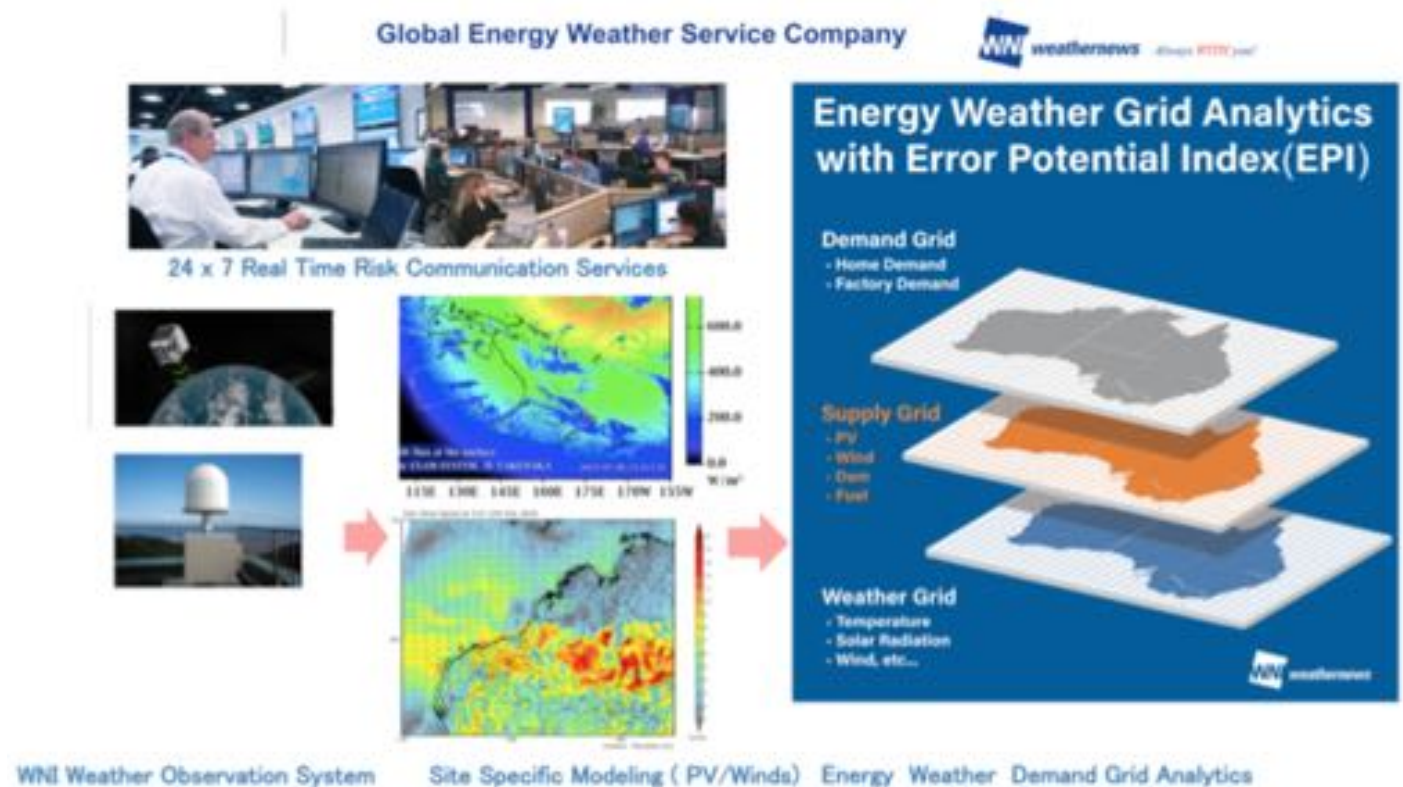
Global Energy Weather Service Company

WNI weathernews Always WITH you!

24 x 7 Real Time Risk Communication Services

600.0
400.0
200.0
0.0
W/m²

115E 130E 145E 160E 175E 170W 155W

Energy Weather Grid Analytics with Error Potential Index(EPI)

Demand Grid
- Home Demand
- Factory Demand

Supply Grid
- PV
- Wind
- Dam
- Fuel

Weather Grid
- Temperature
- Solar Radiation
- Wind, etc...

WNI weathernews

WNI Weather Observation System Site Specific Modeling ( PV/Winds) Energy Weather Demand Grid Analytics